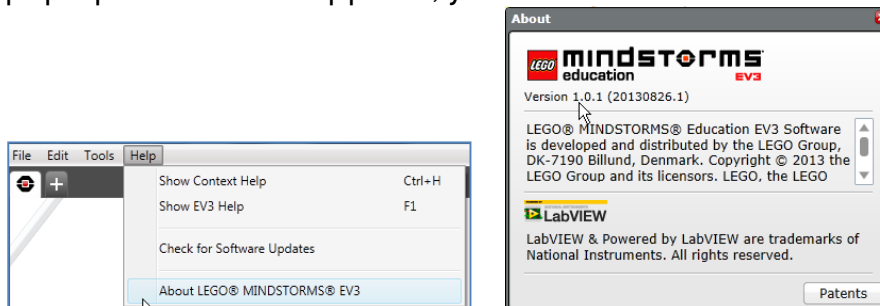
File Edit Tools Help

Show Context Help Ctrl+H
Show EV3 Help F1
Check for Software Updates
About LEGO® MINDSTORMS® EV3

About

LEGO mindstorms education EV3

Version 1.0.1 (20130826.1)

LEGO® MINDSTORMS® Education EV3 Software is developed and distributed by the LEGO Group, DK-7190 Billund, Denmark. Copyright © 2013 the LEGO Group and its licensors. LEGO, the LEGO

LabVIEW

LabVIEW & Powered by LabVIEW are trademarks of National Instruments. All rights reserved.

Patents